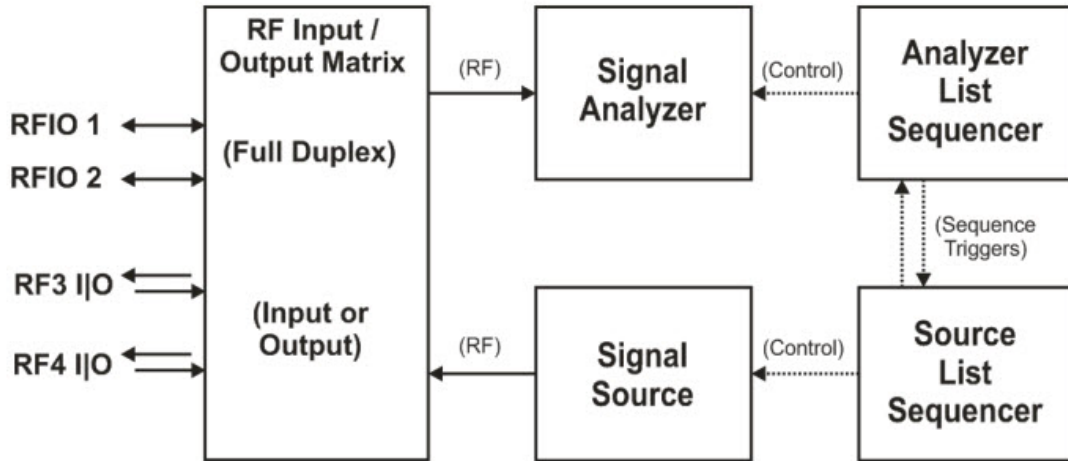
RF Input / Output Matrix

(Full Duplex)

(Input or Output)

RFIO 1

RFIO 2

RF3 I|O

RF4 I|O

(RF)

Signal Analyzer

(Control)

Analyzer List Sequencer

(Sequence Triggers)

(RF)

Signal Source

(Control)

Source List Sequencer